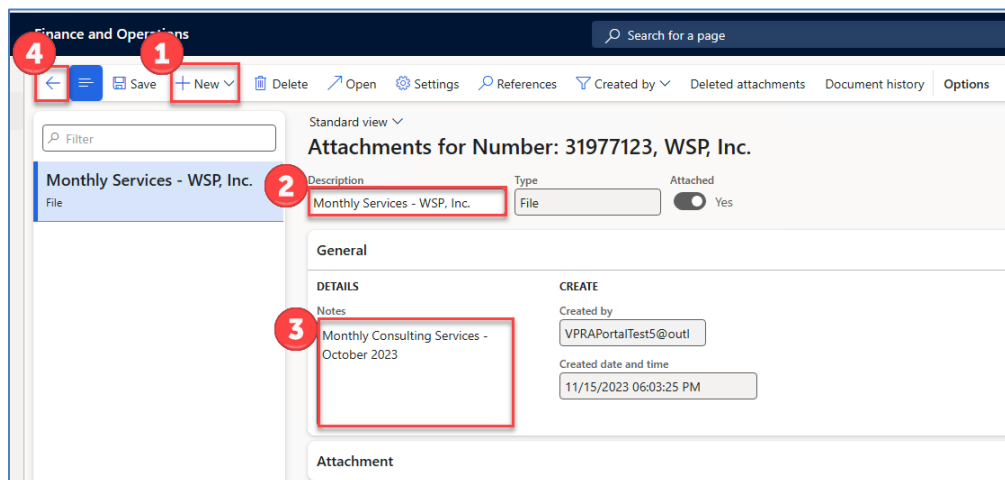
Finance and Operations

Search for a page

4 1

Save + New Delete Open Settings References Created by Deleted attachments Document history Options

Filter

Monthly Services - WSP, Inc.
File

Standard view

Attachments for Number: 31977123, WSP, Inc.

2

Description
Monthly Services - WSP, Inc.

Type
File

Attached
Yes

General

DETAILS

Notes

3

Monthly Consulting Services - October 2023

CREATE

Created by
VPRAPortalTest5@outl

Created date and time
11/15/2023 06:03:25 PM

Attachment